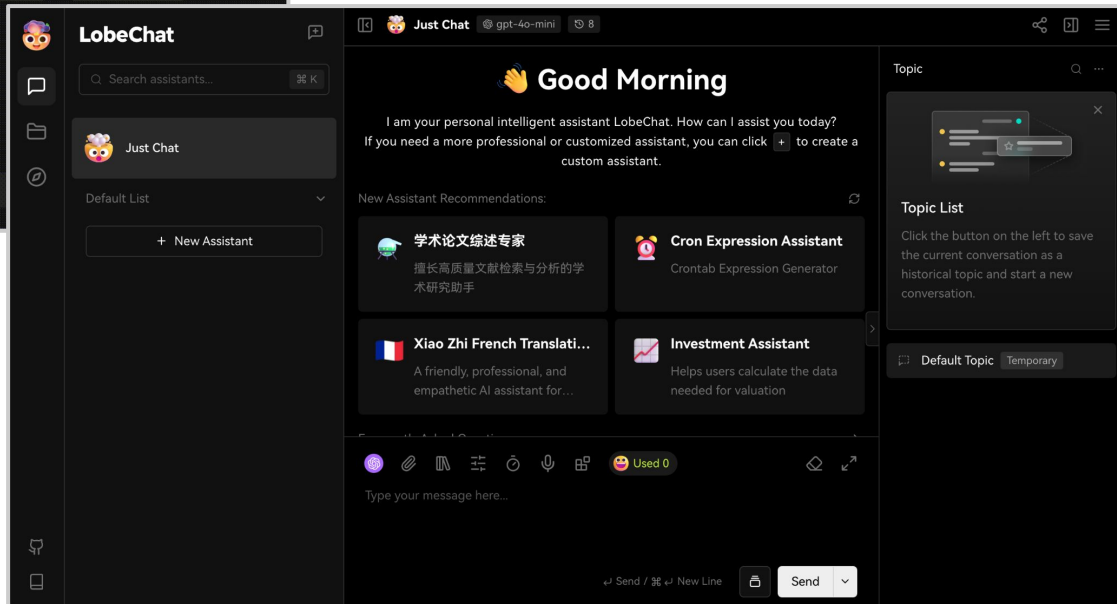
LobeChat

Search assistants... ⌘ K

Just Chat

Default List

+ New Assistant

Just Chat gpt-4o-mini 8

👋 Good Morning

I am your personal intelligent assistant LobeChat. How can I assist you today? If you need a more professional or customized assistant, you can click + to create a custom assistant.

New Assistant Recommendations:

学术论文综述专家
擅长高质量文献检索与分析的学术研究助手

Cron Expression Assistant
Crontab Expression Generator

Xiao Zhi French Translati...
A friendly, professional, and empathetic AI assistant for...

Investment Assistant
Helps users calculate the data needed for valuation

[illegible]

Used 0

Type your message here...

↵ Send / ⌘ ↵ New Line

Send

Topic

Topic List

Click the button on the left to save the current conversation as a historical topic and start a new conversation.

Default Topic Temporary